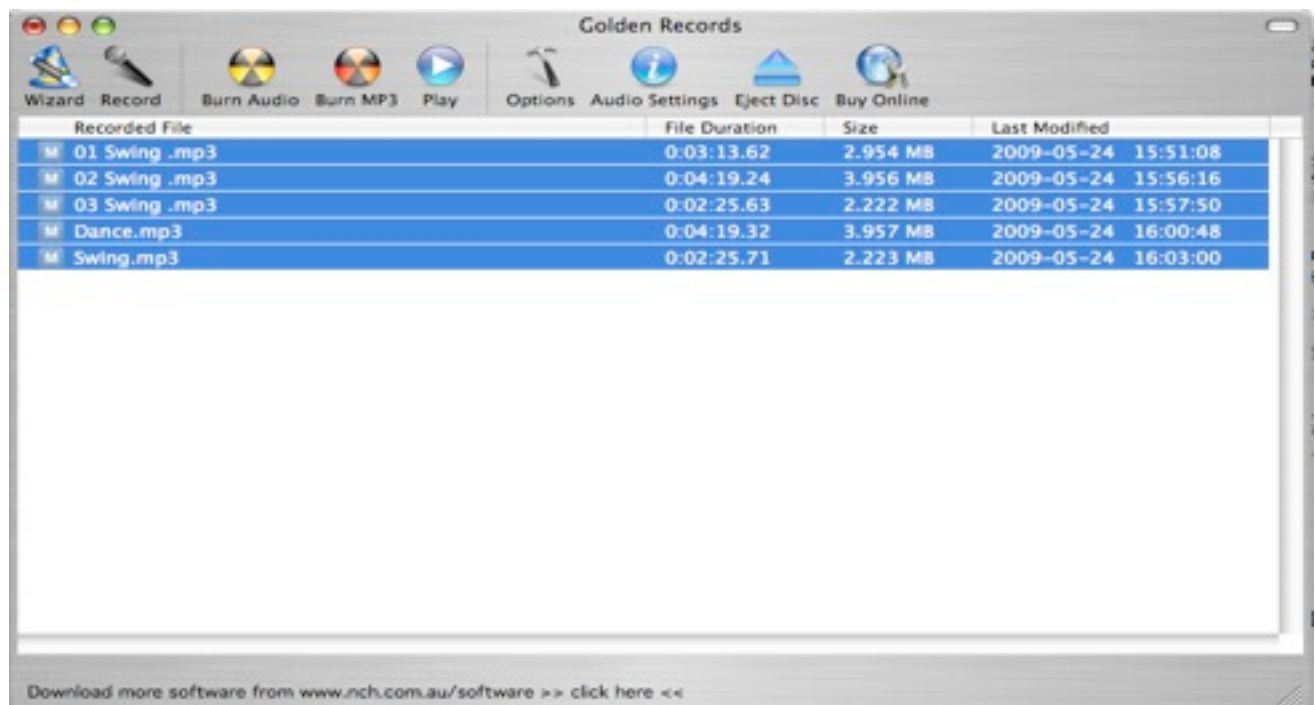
Golden Records

Wizard Record Burn Audio Burn MP3 Play Options Audio Settings Eject Disc Buy Online

| Recorded File | File Duration | Size | Last Modified |
|---|---|---|---|
| M 01 Swing .mp3 | 0:03:13.62 | 2.954 MB | 2009-05-24 15:51:08 |
| M 02 Swing .mp3 | 0:04:19.24 | 3.956 MB | 2009-05-24 15:56:16 |
| M 03 Swing .mp3 | 0:02:25.63 | 2.222 MB | 2009-05-24 15:57:50 |
| M Dance.mp3 | 0:04:19.32 | 3.957 MB | 2009-05-24 16:00:48 |
| M Swing.mp3 | 0:02:25.71 | 2.223 MB | 2009-05-24 16:03:00 |

Download more software from www.nch.com.au/software >> click here <<